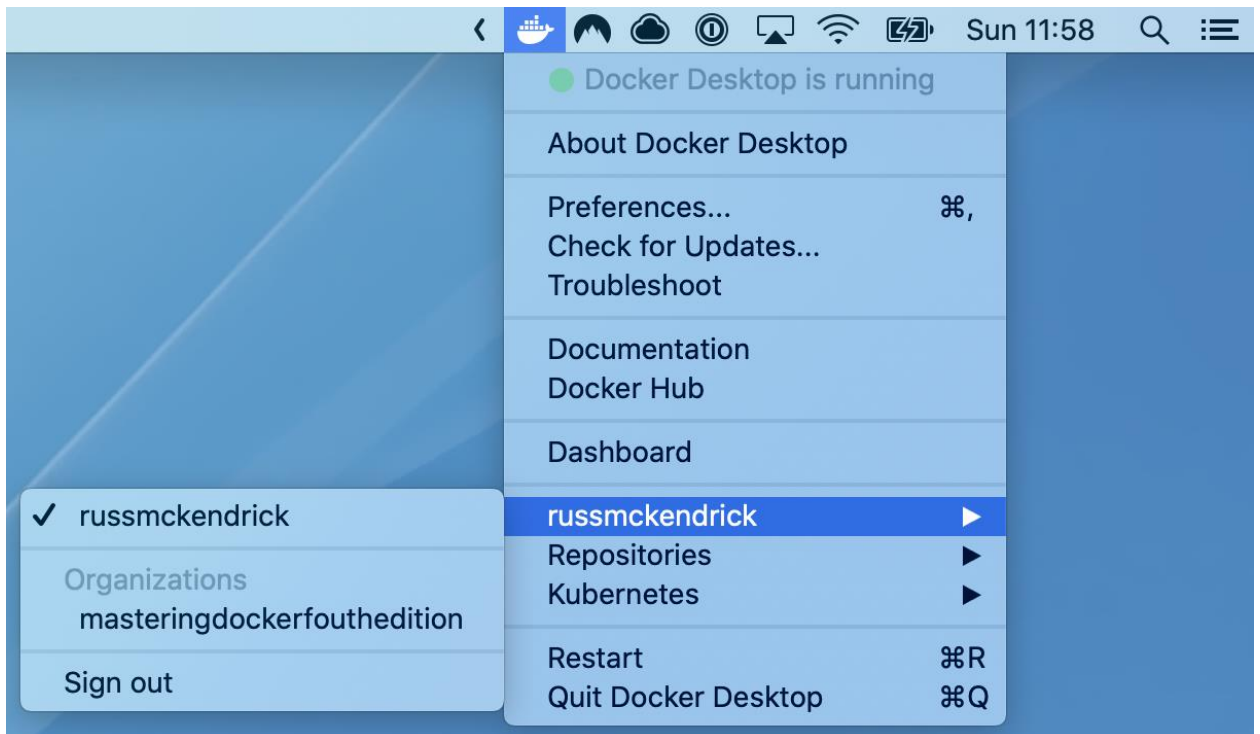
Sun 11:58

Docker Desktop is running

About Docker Desktop

Preferences... ⌘,
Check for Updates...
Troubleshoot

Documentation
Docker Hub

Dashboard

russmckendrick ▶
Repositories ▶
Kubernetes ▶

Restart ⌘R
Quit Docker Desktop ⌘Q

✓ russmckendrick

Organizations
masteringdockerfouthedition

Sign out